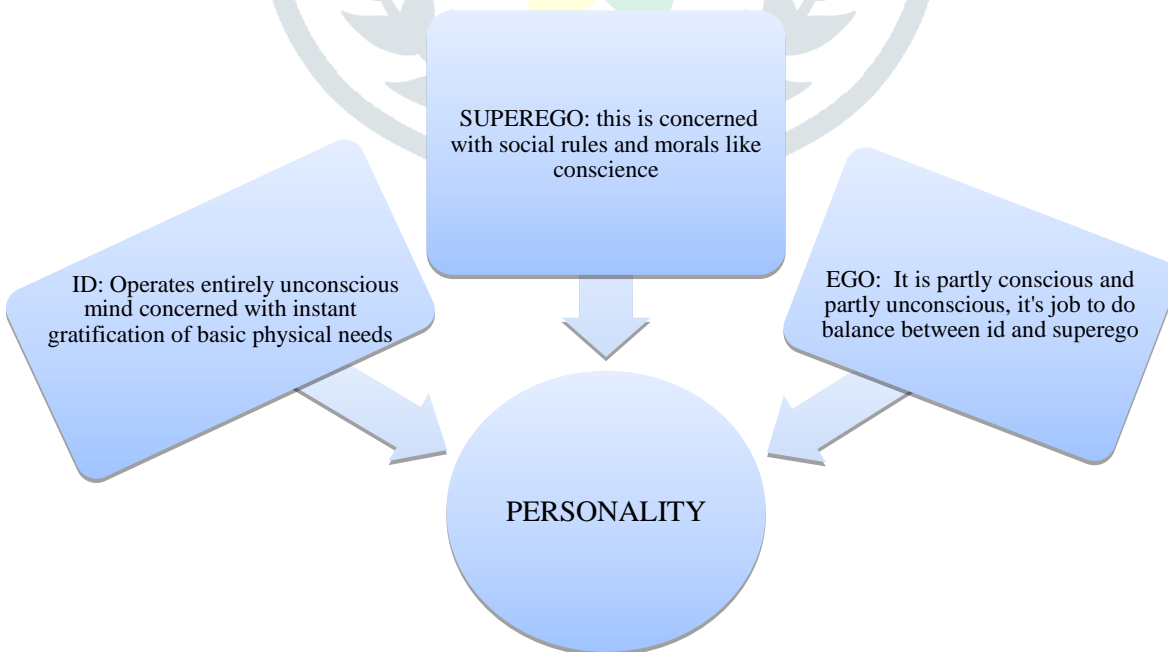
SUPEREGO: this is concerned with social rules and morals like conscience

ID: Operates entirely unconscious mind concerned with instant gratification of basic physical needs

EGO: It is partly conscious and partly unconscious, it's job to do balance between id and superego

PERSONALITY